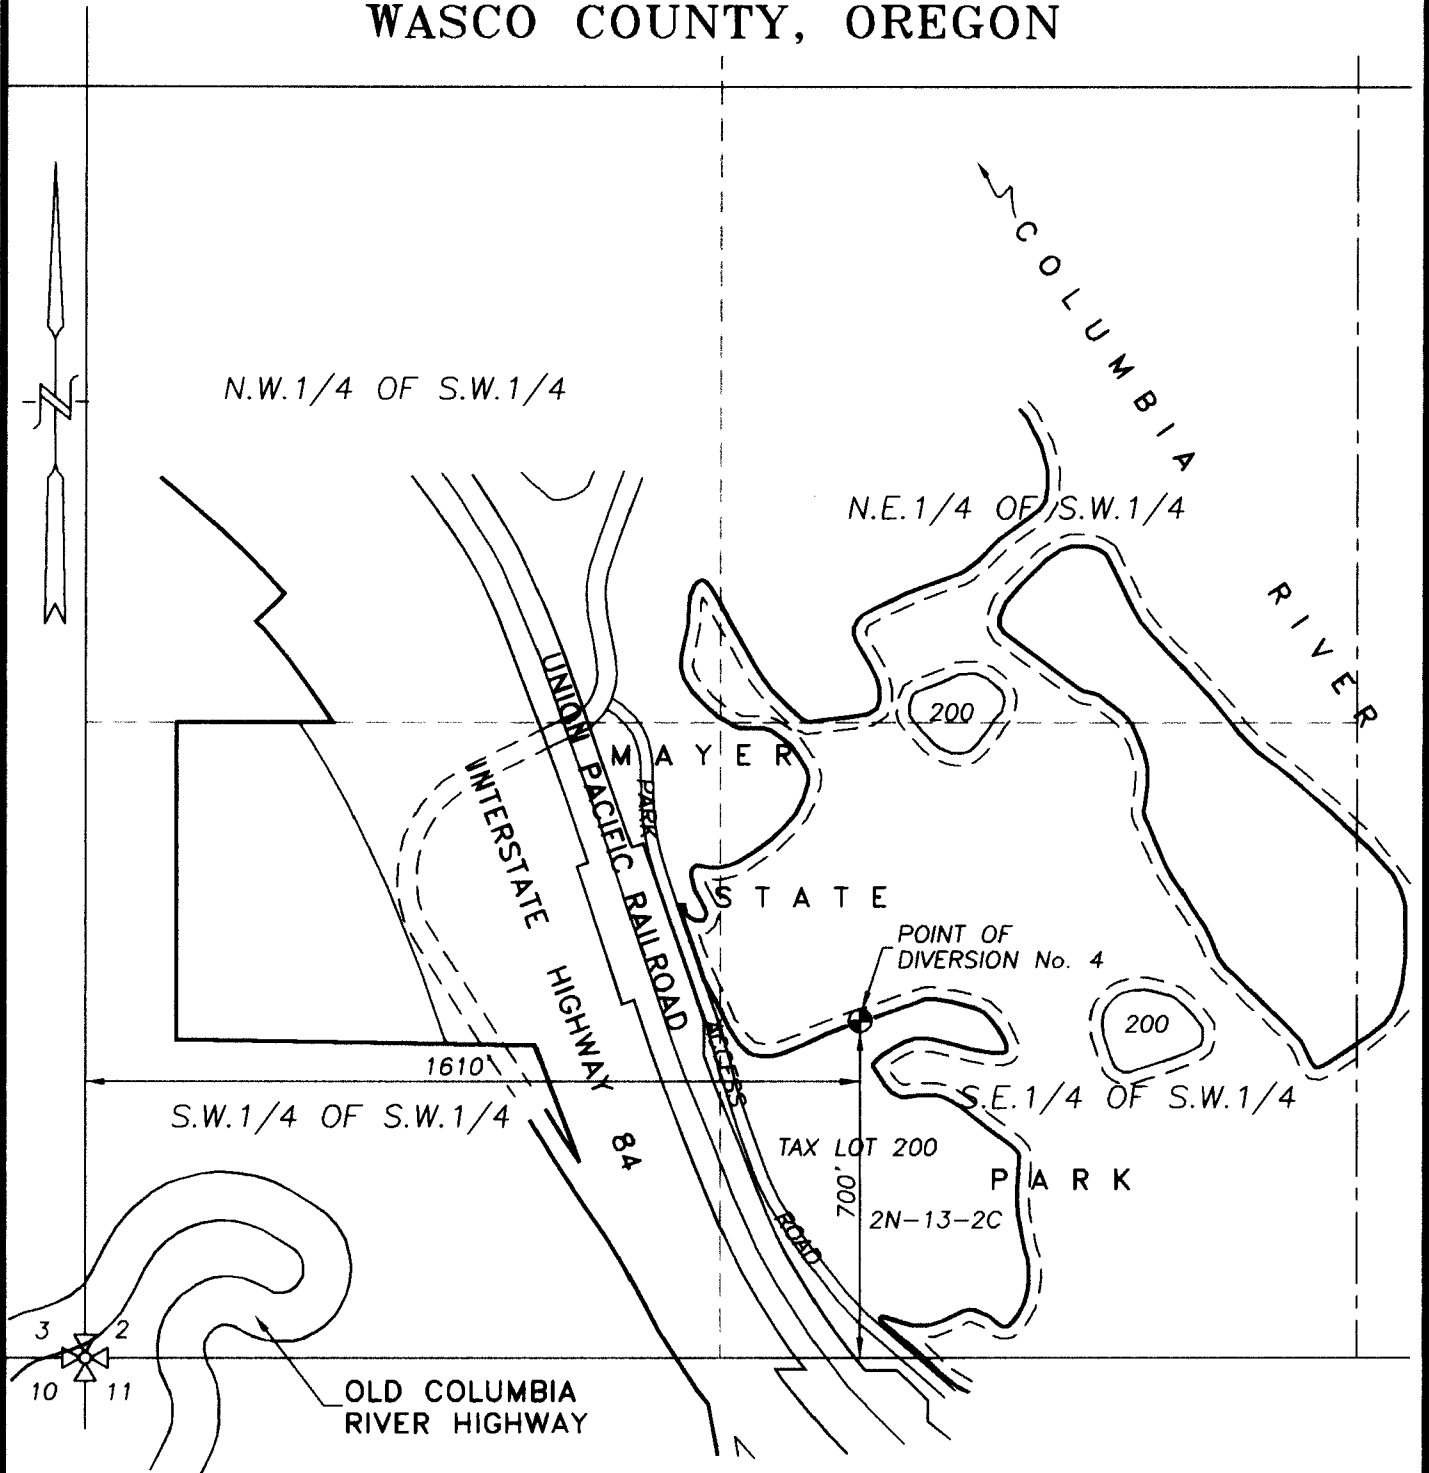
WASCO COUNTY, OREGON

N

COLUMBIA RIVER

N.W.1/4 OF S.W.1/4

N.E.1/4 OF S.W.1/4

200

UNION PACIFIC RAILROAD

MAYER

PARK

INTERSTATE HIGHWAY 84

STATE

POINT OF DIVERSION No. 4

200

ACCESS ROAD

1610'

S.E.1/4 OF S.W.1/4

S.W.1/4 OF S.W.1/4

TAX LOT 200

700'

2N-13-2C

PARK

3 2
10 11

OLD COLUMBIA RIVER HIGHWAY